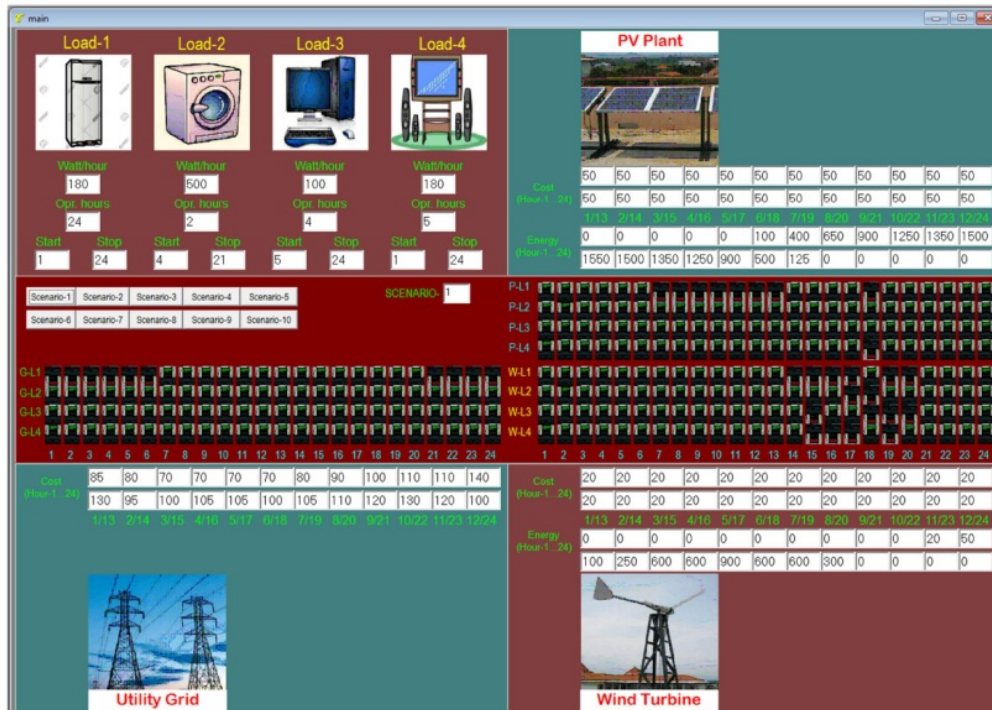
main

Load-1 Load-2 Load-3 Load-4

Watt/hour 180 Watt/hour 500 Watt/hour 100 Watt/hour 180

Opr. hours 24 Opr. hours 2 Opr. hours 4 Opr. hours 5

Start 1 Stop 24 Start 4 Stop 21 Start 5 Stop 24 Start 1 Stop 24

PV Plant

Cost (Hour-1...24)

| 50 | 50 | 50 | 50 | 50 | 50 | 50 | 50 | 50 | 50 | 50 | 50 |
|---|---|---|---|---|---|---|---|---|---|---|---|
| 50 | 50 | 50 | 50 | 50 | 50 | 50 | 50 | 50 | 50 | 50 | 50 |
| 1/13 | 2/14 | 3/15 | 4/16 | 5/17 | 6/18 | 7/19 | 8/20 | 9/21 | 10/22 | 11/23 | 12/24 |

Energy (Hour-1...24)

| 0 | 0 | 0 | 0 | 0 | 100 | 400 | 650 | 900 | 1250 | 1350 | 1500 |
|---|---|---|---|---|---|---|---|---|---|---|---|
| 1550 | 1500 | 1350 | 1250 | 900 | 500 | 125 | 0 | 0 | 0 | 0 | 0 |

Scenario-1 Scenario-2 Scenario-3 Scenario-4 Scenario-5
Scenario-6 Scenario-7 Scenario-8 Scenario-9 Scenario-10

SCENARIO- 1

P-L1
P-L2
P-L3
P-L4

G-L1
G-L2
G-L3
G-L4

W-L1
W-L2
W-L3
W-L4

1 2 3 4 5 6 7 8 9 10 11 12 13 14 15 16 17 18 19 20 21 22 23 24

1 2 3 4 5 6 7 8 9 10 11 12 13 14 15 16 17 18 19 20 21 22 23 24

Cost (Hour-1...24)

| 85 | 80 | 70 | 70 | 70 | 70 | 80 | 90 | 100 | 110 | 110 | 140 |
|---|---|---|---|---|---|---|---|---|---|---|---|
| 130 | 95 | 100 | 105 | 105 | 100 | 105 | 110 | 120 | 130 | 120 | 100 |
| 1/13 | 2/14 | 3/15 | 4/16 | 5/17 | 6/18 | 7/19 | 8/20 | 9/21 | 10/22 | 11/23 | 12/24 |

Utility Grid

Cost (Hour-1...24)

| 20 | 20 | 20 | 20 | 20 | 20 | 20 | 20 | 20 | 20 | 20 | 20 |
|---|---|---|---|---|---|---|---|---|---|---|---|
| 20 | 20 | 20 | 20 | 20 | 20 | 20 | 20 | 20 | 20 | 20 | 20 |
| 1/13 | 2/14 | 3/15 | 4/16 | 5/17 | 6/18 | 7/19 | 8/20 | 9/21 | 10/22 | 11/23 | 12/24 |

Energy (Hour-1...24)

| 0 | 0 | 0 | 0 | 0 | 0 | 0 | 0 | 0 | 0 | 20 | 50 |
|---|---|---|---|---|---|---|---|---|---|---|---|
| 100 | 250 | 600 | 600 | 900 | 600 | 600 | 300 | 0 | 0 | 0 | 0 |

Wind Turbine